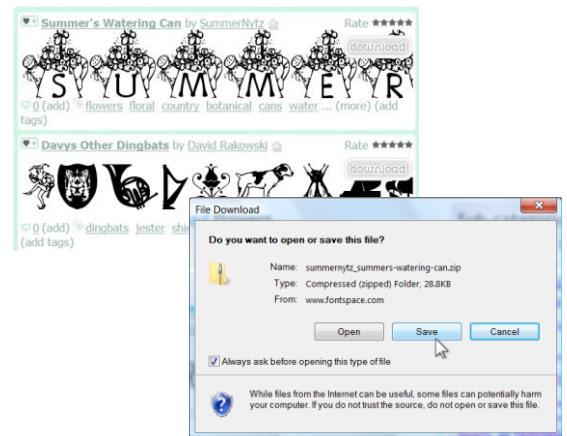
Summer's Watering Can by SummerNytz
Rate
download
S U M M E R
0 (add) flowers floral country botanical cans water ... (more) (add tags)

Davys Other Dingbats by David Rakowski
Rate
download
0 (add) dingbats jester shi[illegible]
(add tags)

File Download
Do you want to open or save this file?
Name: summernytz_summers-watering-can.zip
Type: Compressed (zipped) Folder, 28.8KB
From: www.fontspace.com
Open Save Cancel
Always ask before opening this type of file
While files from the Internet can be useful, some files can potentially harm your computer. If you do not trust the source, do not open or save this file.